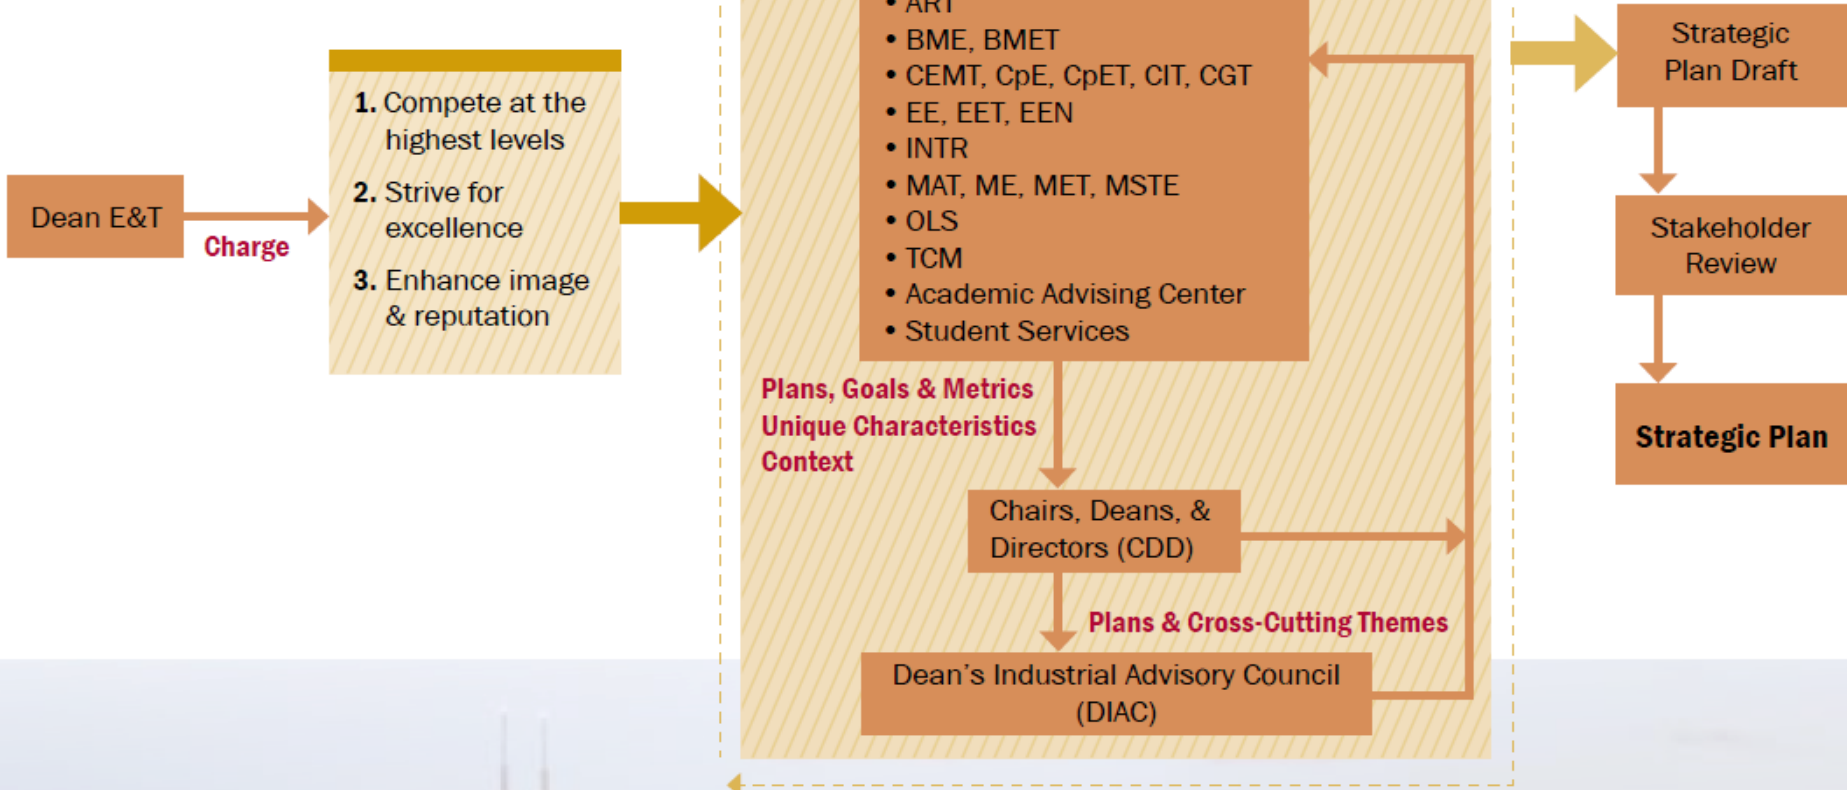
Dean E&T

Charge

1. Compete at the highest levels
2. Strive for excellence
3. Enhance image & reputation

• ART
• BME, BMET
• CEMT, CpE, CpET, CIT, CGT
• EE, EET, EEN
• INTR
• MAT, ME, MET, MSTE
• OLS
• TCM
• Academic Advising Center
• Student Services

Plans, Goals & Metrics
Unique Characteristics
Context

Chairs, Deans, & Directors (CDD)

Plans & Cross-Cutting Themes

Dean's Industrial Advisory Council (DIAC)

Strategic Plan Draft

Stakeholder Review

Strategic Plan